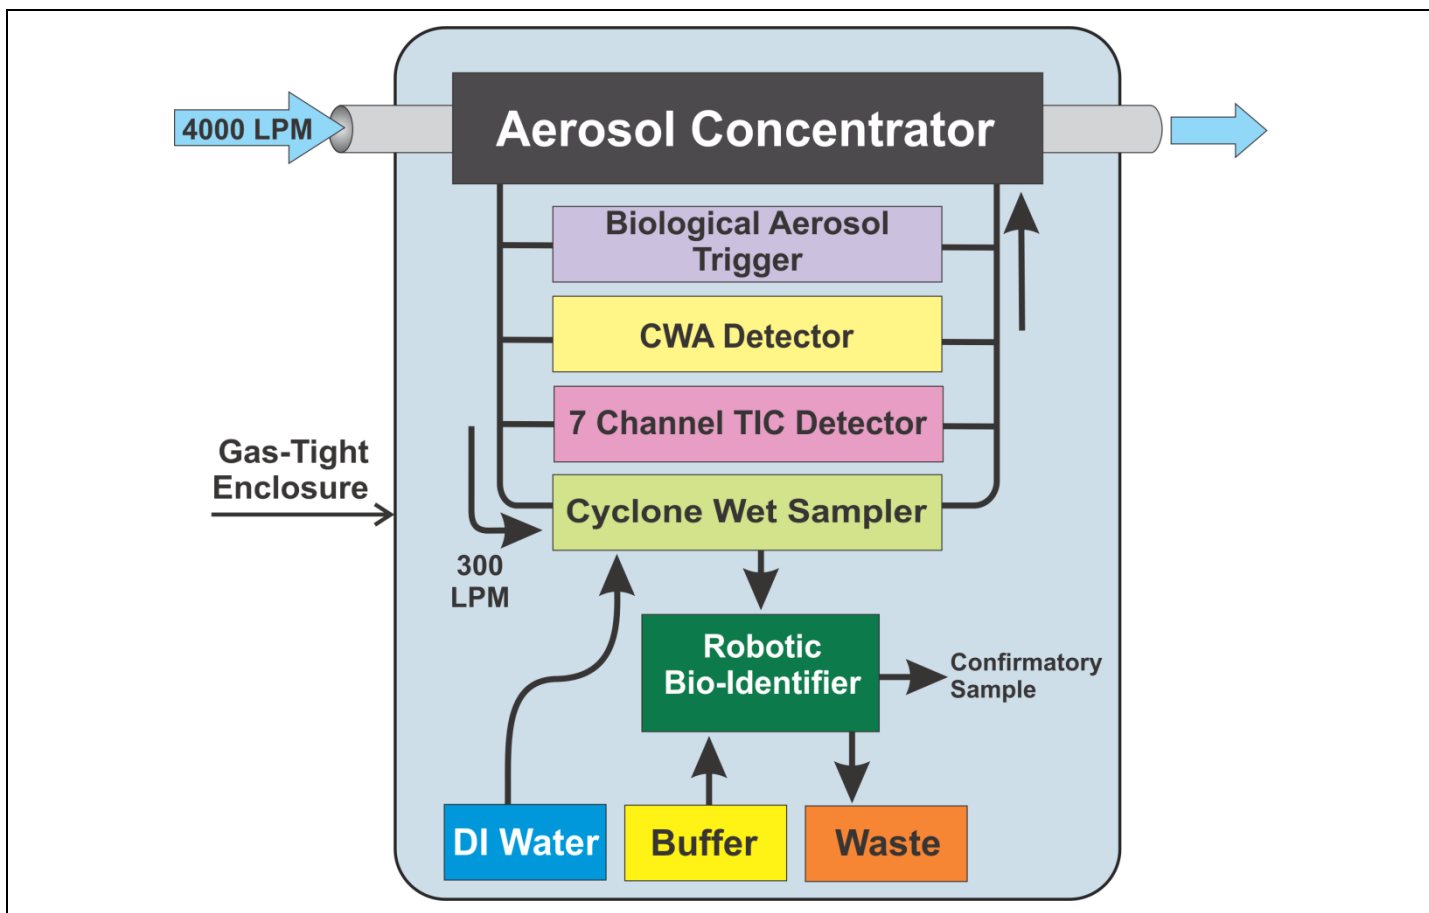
4000 LPM

Aerosol Concentrator

Biological Aerosol Trigger

CWA Detector

7 Channel TIC Detector

Gas-Tight Enclosure

Cyclone Wet Sampler

300 LPM

Robotic Bio-Identifier

Confirmatory Sample

DI Water

Buffer

Waste